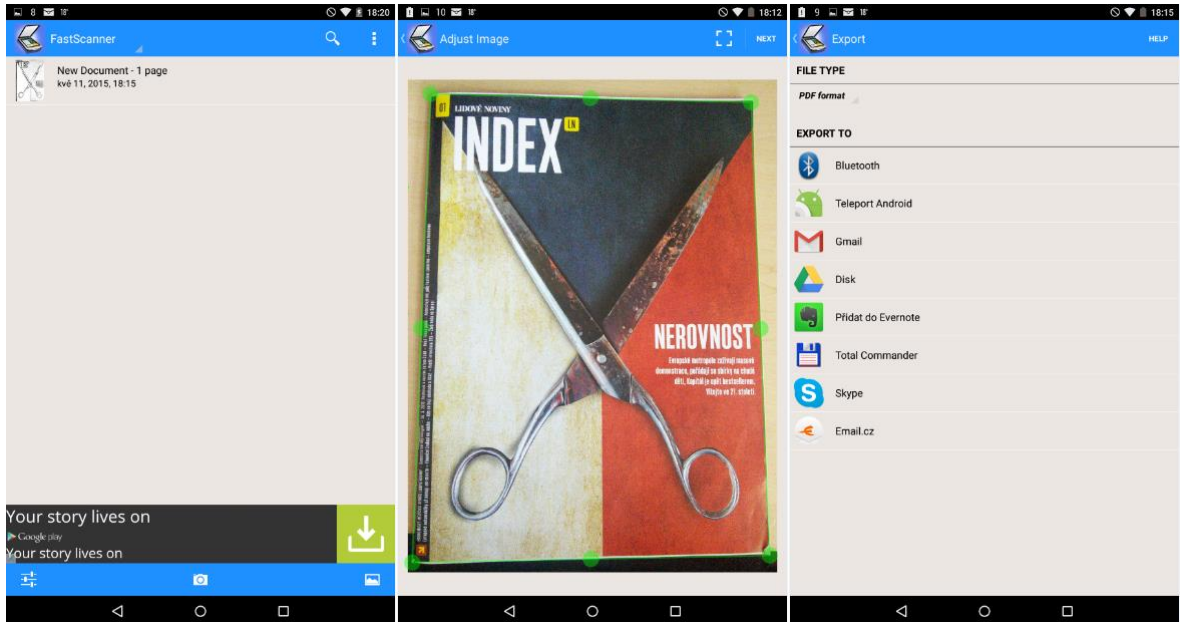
8 18° 18:20

FastScanner

New Document - 1 page
kvě 11, 2015, 18:15

Your story lives on
Google play
Your story lives on

10 18° 18:12

Adjust Image

NEXT

01 LIDOVÉ NOVINY
INDEX LN

NEROVNOST

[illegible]

9 18° 18:15

Export

HELP

FILE TYPE

PDF format

EXPORT TO

Bluetooth

Teleport Android

Gmail

Disk

Přidat do Evernote

Total Commander

Skype

Email.cz